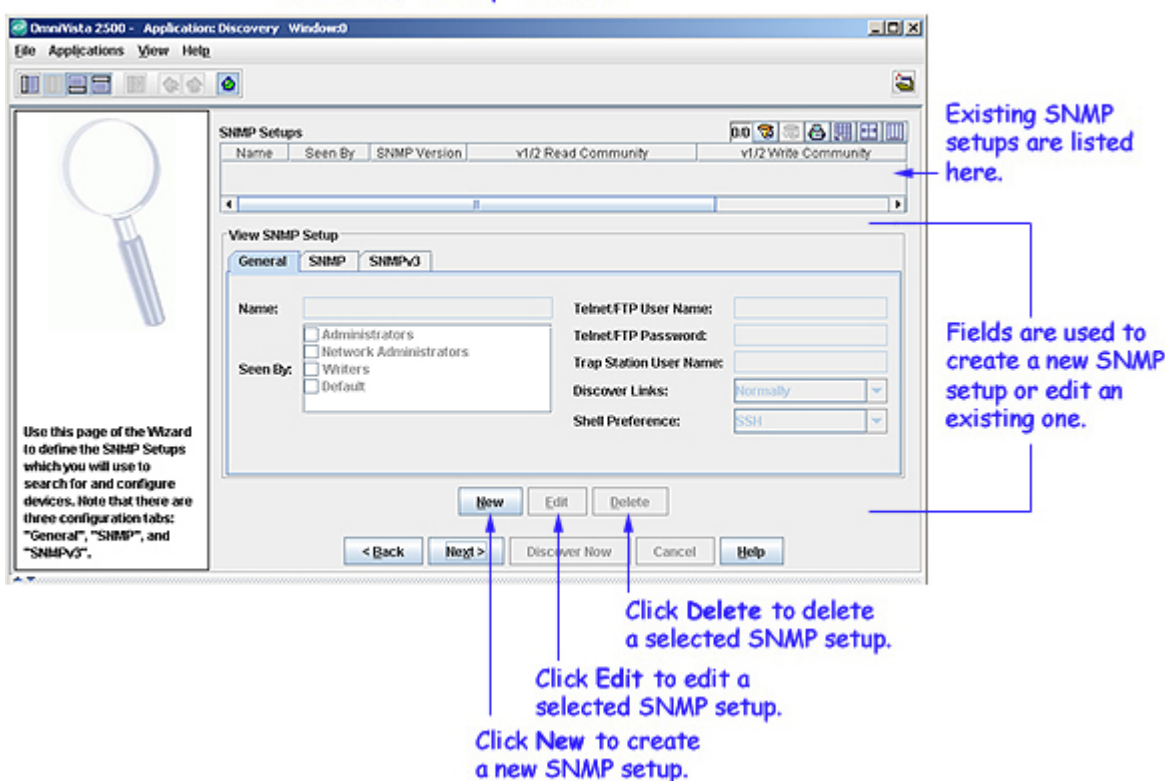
OmniVista 2500 - Application: Discovery Window:0

File Applications View Help

SNMP Setups

0.0

| Name | Seen By | SNMP Version | v1/2 Read Community | v1/2 Write Community |
|---|---|---|---|---|

Existing SNMP setups are listed here.

View SNMP Setup

General SNMP SNMPv3

Name:

Seen By:

Administrators
Network Administrators
Writers
Default

Telnet/FTP User Name:

Telnet/FTP Password:

Trap Station User Name:

Discover Links: Normally

Shell Preference: SSH

Fields are used to create a new SNMP setup or edit an existing one.

Use this page of the Wizard to define the SNMP Setups which you will use to search for and configure devices. Note that there are three configuration tabs: "General", "SNMP", and "SNMPv3".

New Edit Delete

< Back Next > Discover Now Cancel Help

Click Delete to delete a selected SNMP setup.

Click Edit to edit a selected SNMP setup.

Click New to create a new SNMP setup.